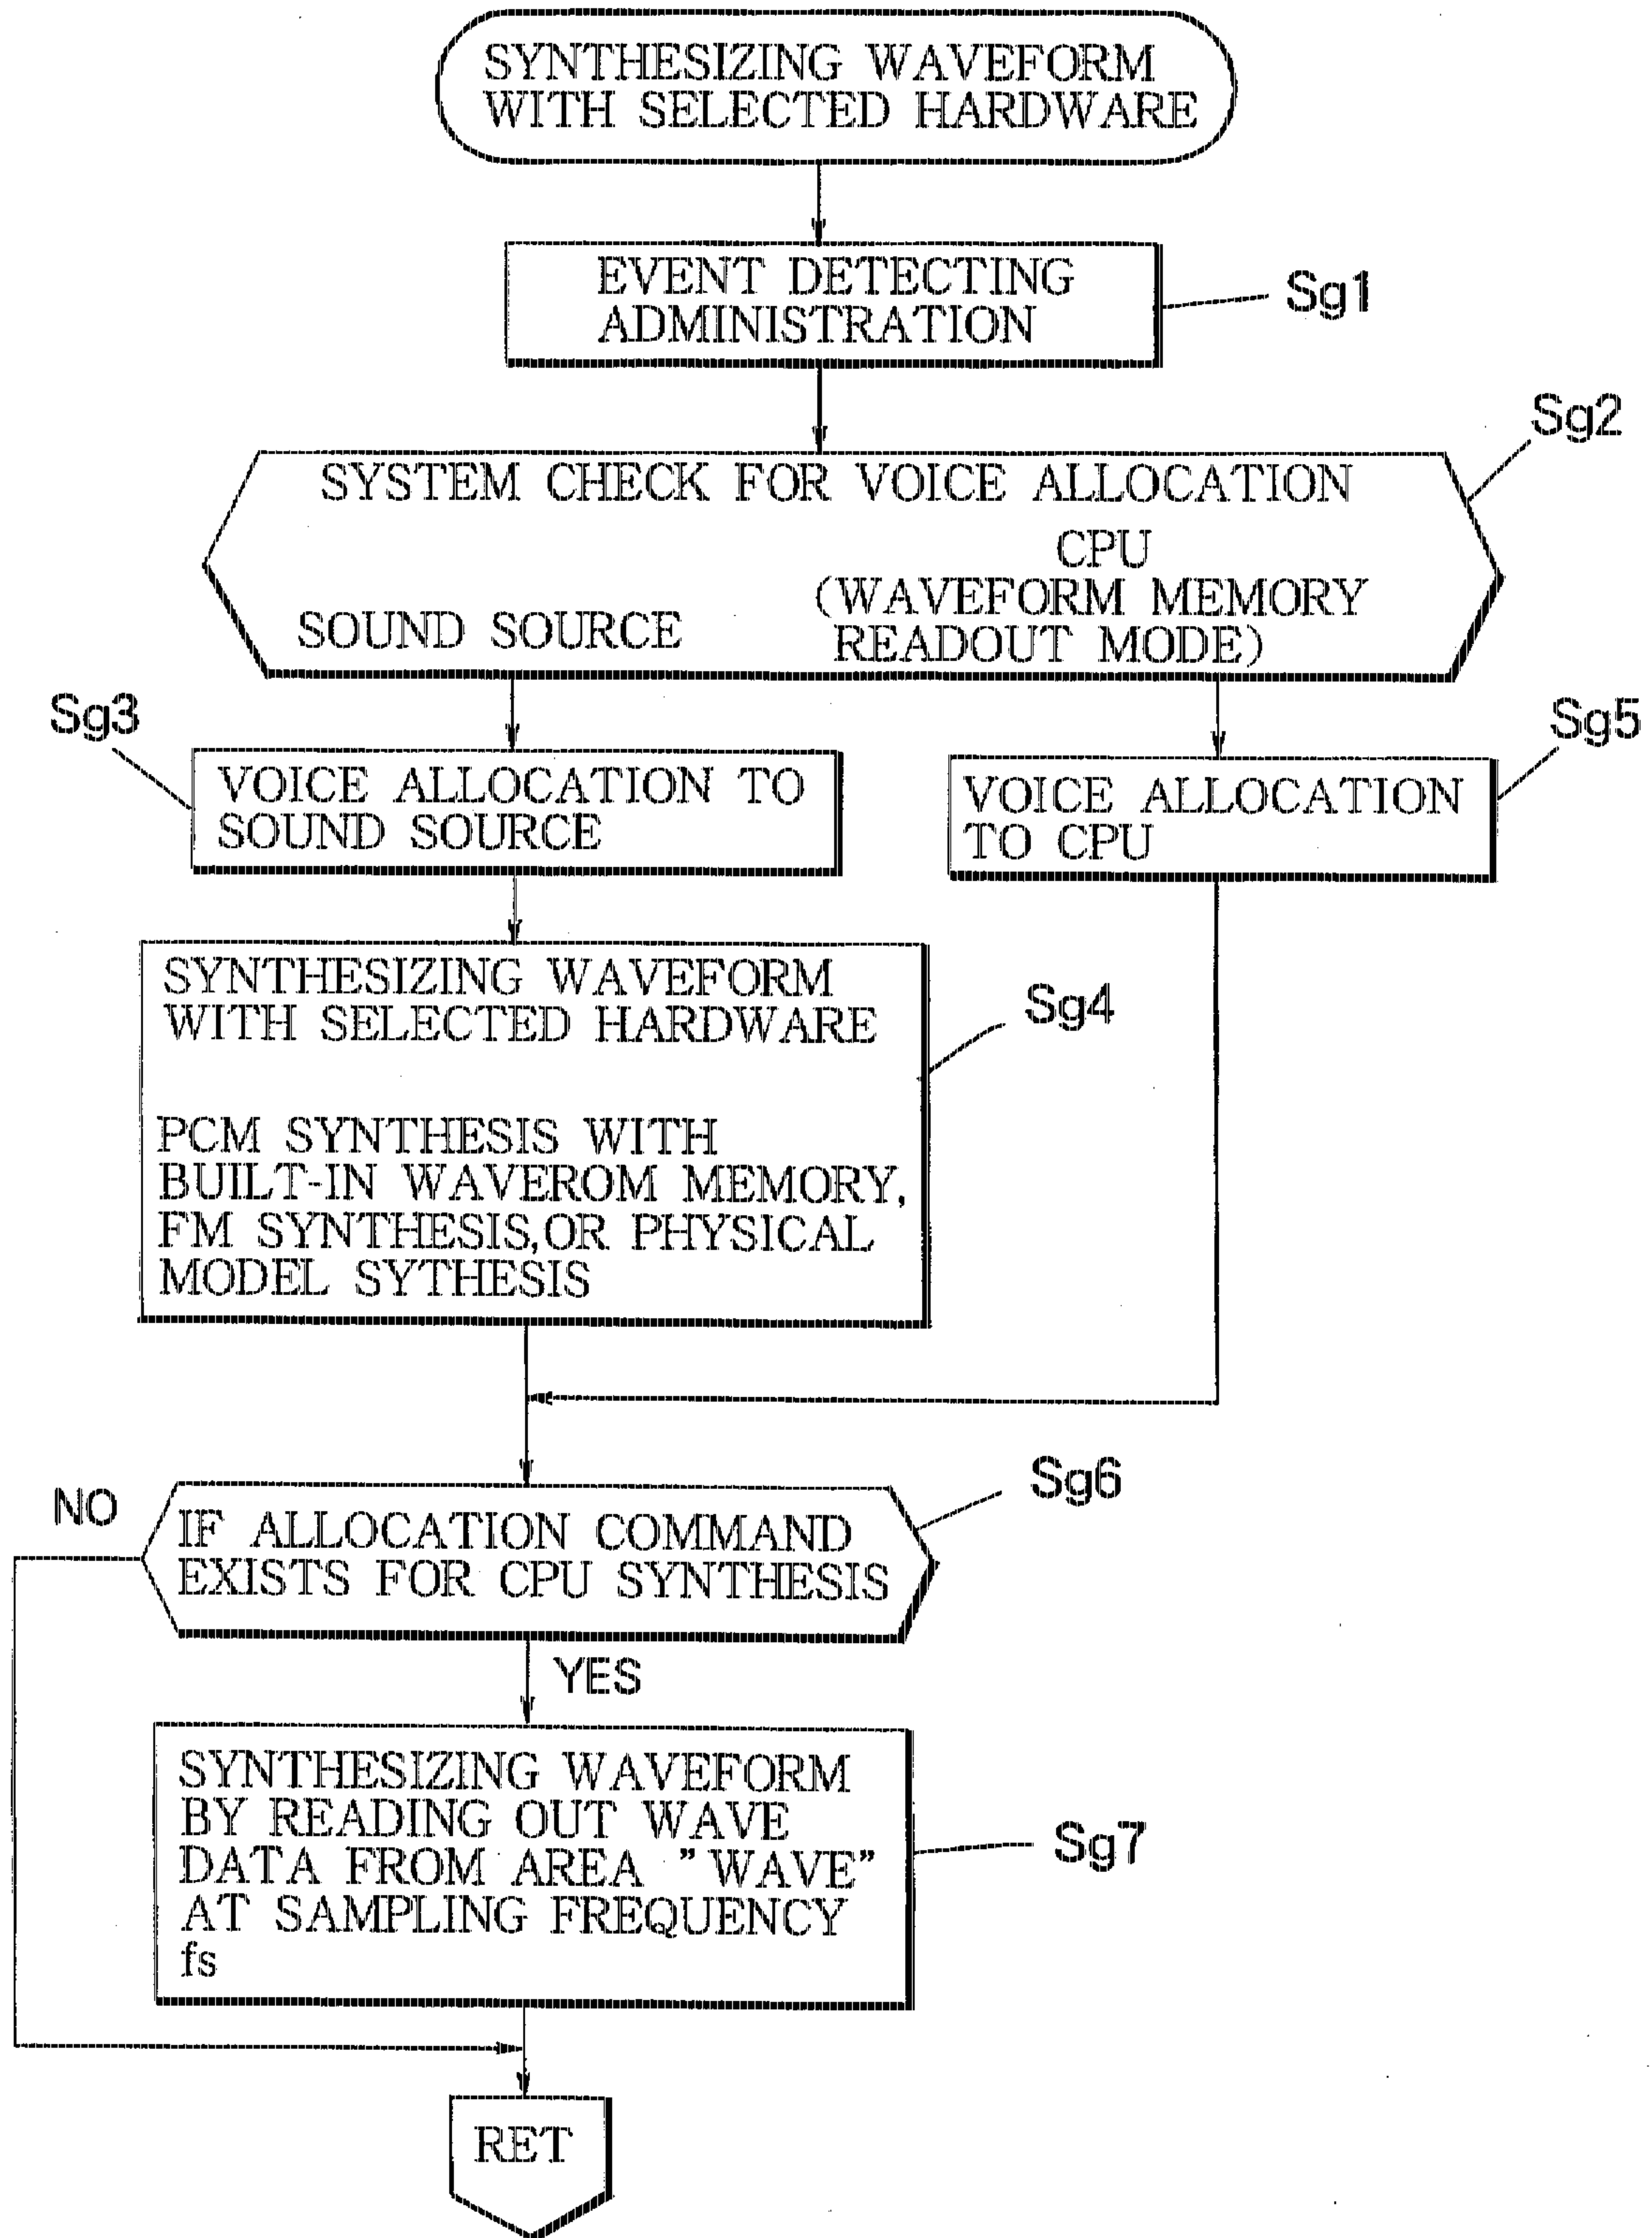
SYNTHESIZING WAVEFORM WITH SELECTED HARDWARE

EVENT DETECTING ADMINISTRATION

Sg1

Sg2

SYSTEM CHECK FOR VOICE ALLOCATION

SOUND SOURCE

CPU (WAVEFORM MEMORY READOUT MODE)

Sg3

VOICE ALLOCATION TO SOUND SOURCE

Sg5

VOICE ALLOCATION TO CPU

SYNTHESIZING WAVEFORM WITH SELECTED HARDWARE

PCM SYNTHESIS WITH BUILT-IN WAVEROM MEMORY, FM SYNTHESIS,OR PHYSICAL MODEL SYTHESIS

Sg4

NO

IF ALLOCATION COMMAND EXISTS FOR CPU SYNTHESIS

Sg6

YES

SYNTHESIZING WAVEFORM BY READING OUT WAVE DATA FROM AREA "WAVE" AT SAMPLING FREQUENCY fs

Sg7

RET